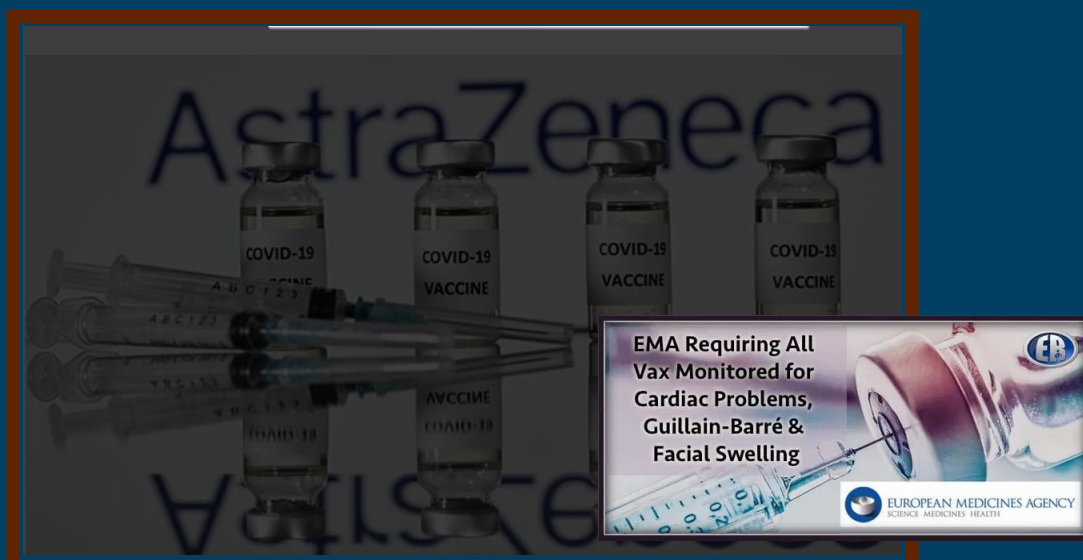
AstraZeneca

COVID-19 VACCINE

COVID-19 VACCINE

COVID-19 VACCINE

COVID-19 VACCINE

ABC123

ABC123

EMA Requiring All Vax Monitored for Cardiac Problems, Guillain-Barré & Facial Swelling

EUROPEAN MEDICINES AGENCY
SCIENCE MEDICINES HEALTH